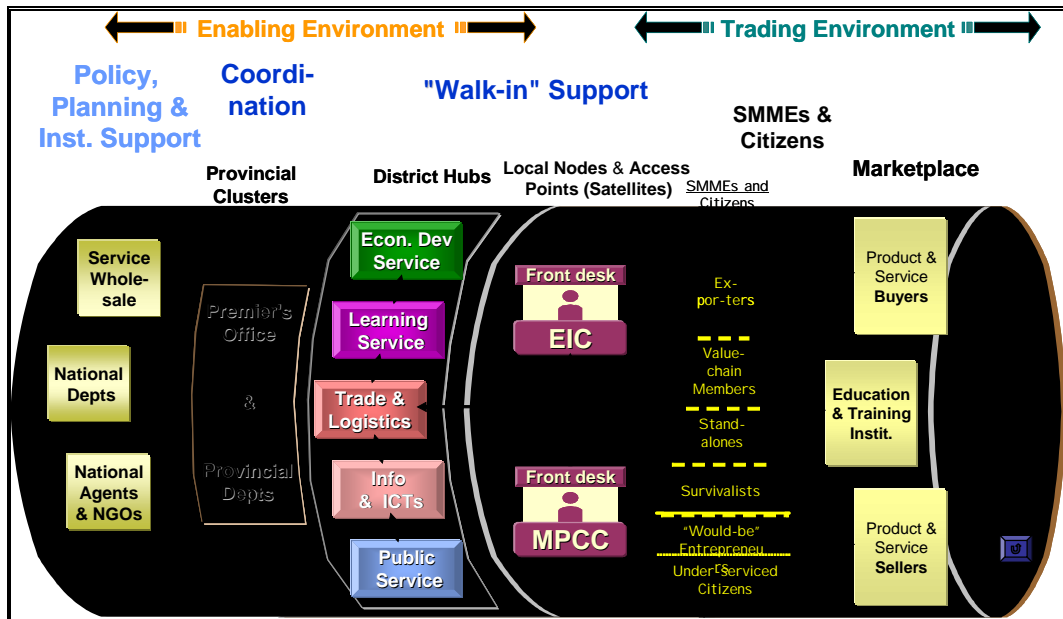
Enabling Environment

Trading Environment

Policy, Planning & Inst. Support

Coordination

"Walk-in" Support

SMMEs & Citizens

Provincial Clusters

District Hubs

Local Nodes & Access Points (Satellites)

SMMEs and Citizens

Marketplace

Service Wholesale

National Depts

National Agents & NGOs

Premier's Office

&

Provincial Depts

Econ. Dev Service

Learning Service

Trade & Logistics

Info & ICTs

Public Service

Front desk

EIC

Front desk

MPCC

Exporters

Value-chain Members

Stand-alones

Survivalists

"Would-be" Entrepreneurs

Under-serviced Citizens

Product & Service Buyers

Education & Training Instit.

Product & Service Sellers